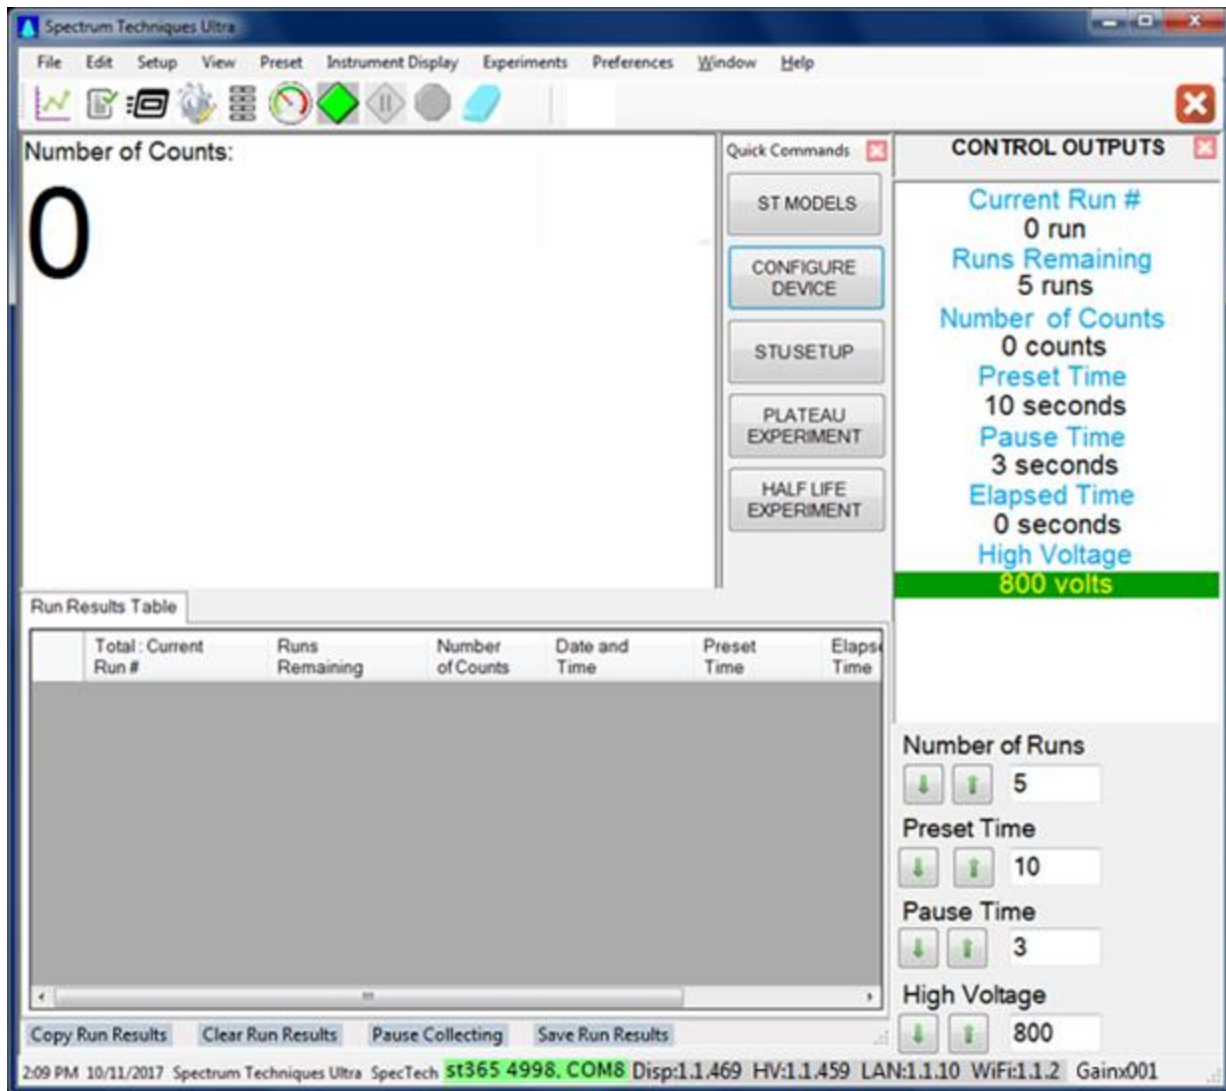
Spectrum Techniques Ultra

File Edit Setup View Preset Instrument Display Experiments Preferences Window Help

Number of Counts:

0

Quick Commands

ST MODELS

CONFIGURE DEVICE

STUSETUP

PLATEAU EXPERIMENT

HALF LIFE EXPERIMENT

CONTROL OUTPUTS

Current Run #
0 run
Runs Remaining
5 runs
Number of Counts
0 counts
Preset Time
10 seconds
Pause Time
3 seconds
Elapsed Time
0 seconds
High Voltage
800 volts

Run Results Table

| | Total : Current Run # | Runs Remaining | Number of Counts | Date and Time | Preset Time | Elaps Time |
|---|---|---|---|---|---|---|

Number of Runs
5
Preset Time
10
Pause Time
3
High Voltage
800

Copy Run Results Clear Run Results Pause Collecting Save Run Results

2:09 PM 10/11/2017 Spectrum Techniques Ultra SpecTech st365 4998, COM8 Disp:1.1.469 HV:1.1.459 LAN:1.1.10 WiFi:1.1.2 Gainx001